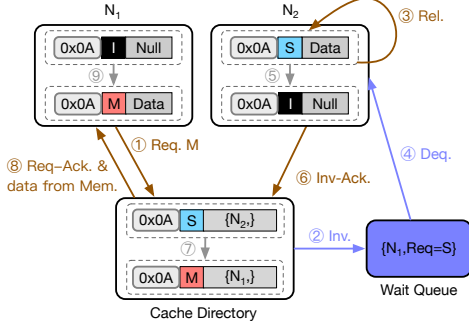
$N_1$

0x0A I Null

⑨

0x0A M Data

$N_2$

0x0A S Data

⑤

0x0A I Null

③ Rel.

⑧ Req-Ack. & data from Mem.

① Req. M

⑥ Inv-Ack.

④ Deq.

0x0A S $\{N_2,\}$

⑦

0x0A M $\{N_1,\}$

② Inv.

$\{N_1,Req=S\}$

Wait Queue

Cache Directory